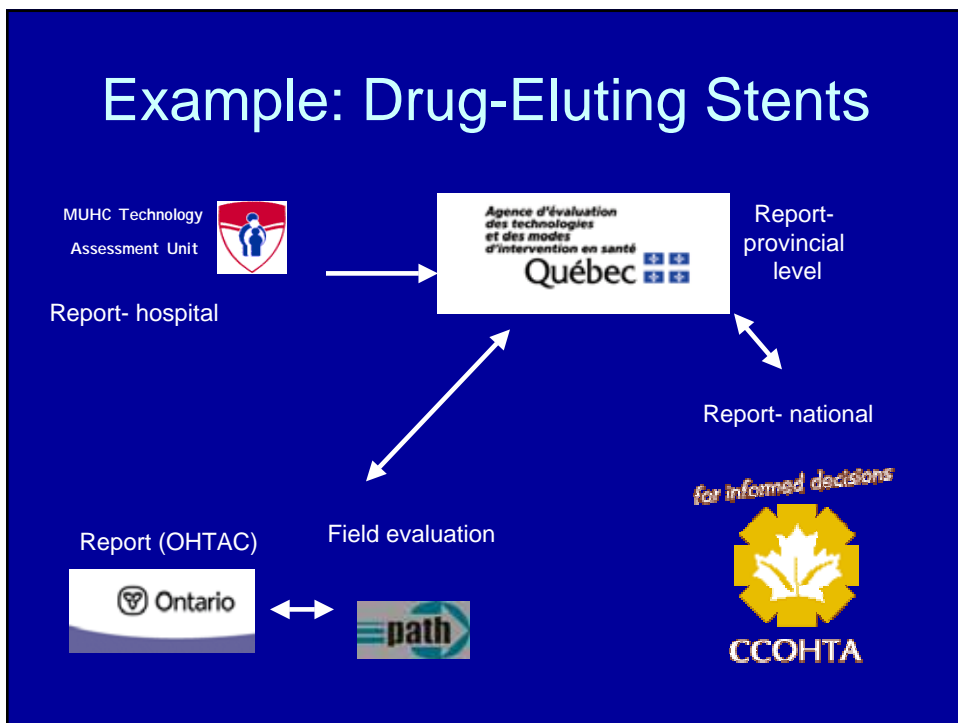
Example: Drug-Eluting Stents

MUHC Technology Assessment Unit

Report- hospital

Agence d'évaluation des technologies et des modes d'intervention en santé
Québec

Report- provincial level

Report- national

for informed decisions

CCOHTA

Field evaluation

Report (OHTAC)

Ontario

path